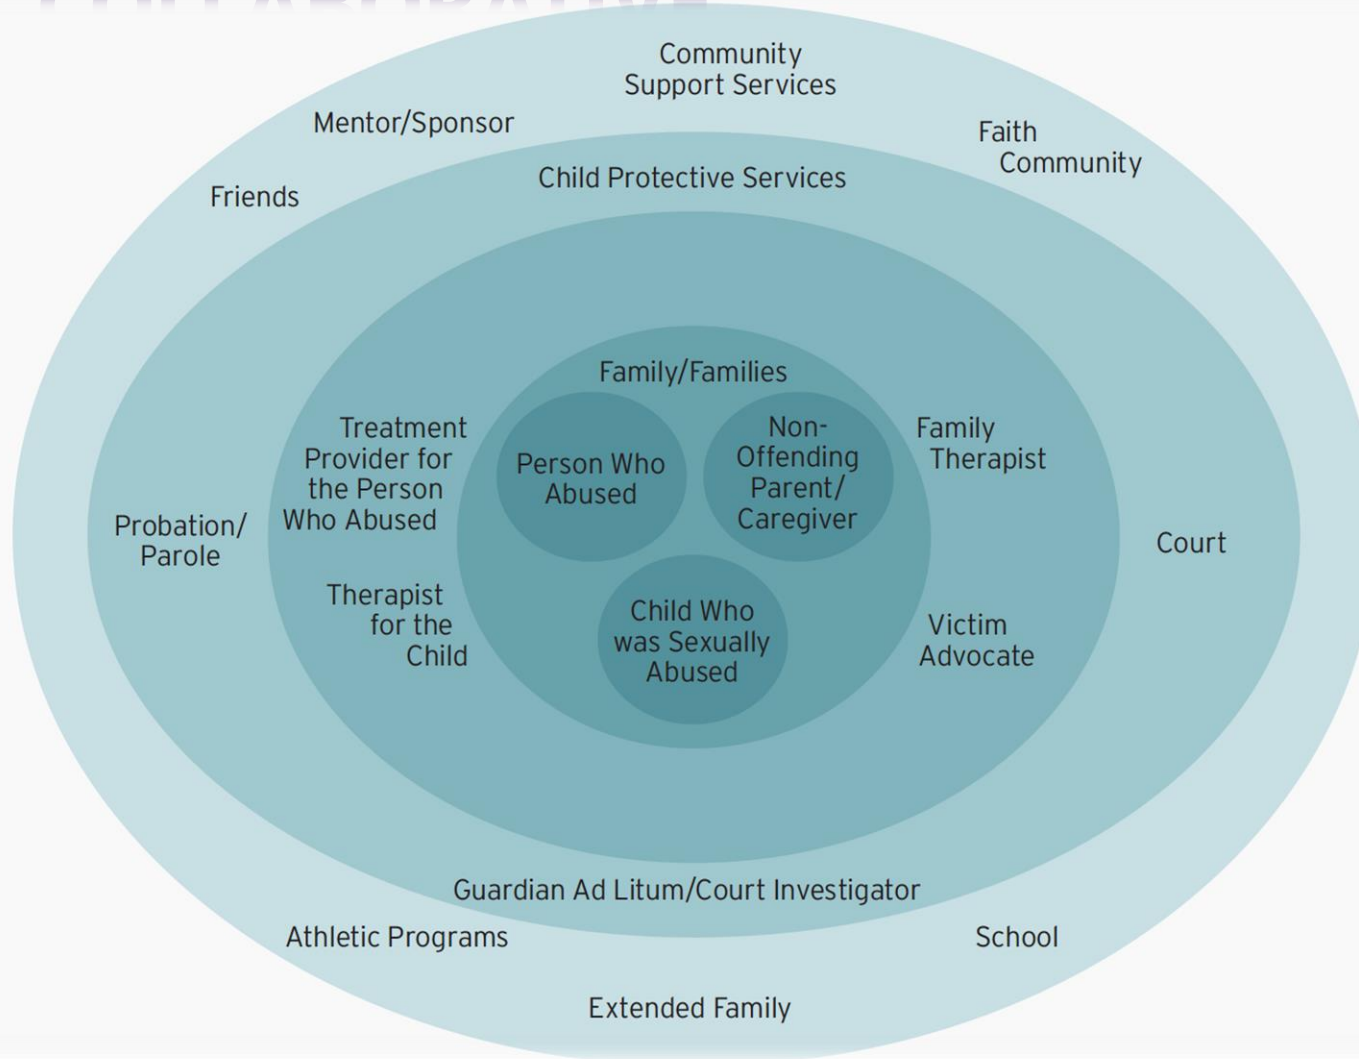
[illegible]

Community Support Services

Mentor/Sponsor

Faith Community

Friends

Child Protective Services

Family/Families

Treatment Provider for the Person Who Abused

Person Who Abused

Non-Offending Parent/ Caregiver

Family Therapist

Probation/ Parole

Court

Therapist for the Child

Child Who was Sexually Abused

Victim Advocate

Guardian Ad Litum/Court Investigator

Athletic Programs

School

Extended Family